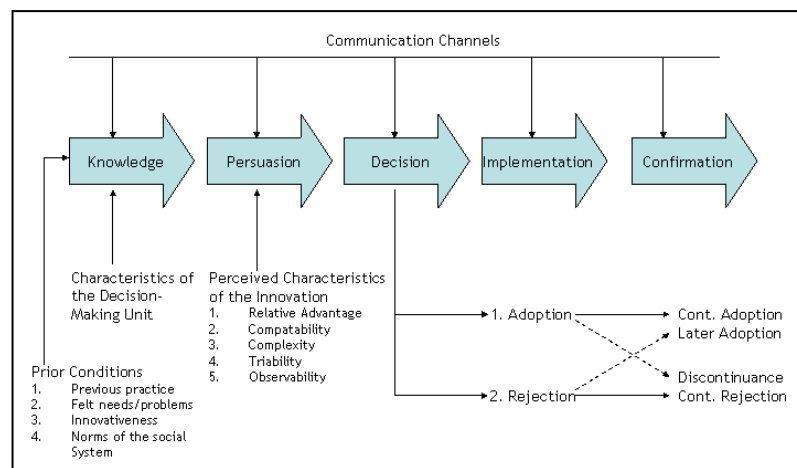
Communication Channels

Knowledge

Persuasion

Decision

Implementation

Confirmation

Characteristics of the Decision-Making Unit

Perceived Characteristics of the Innovation
1. Relative Advantage
2. Compatability
3. Complexity
4. Triability
5. Observability

Prior Conditions
1. Previous practice
2. Felt needs/problems
3. Innovativeness
4. Norms of the social System

1. Adoption

2. Rejection

Cont. Adoption

Later Adoption

Discontinuance

Cont. Rejection